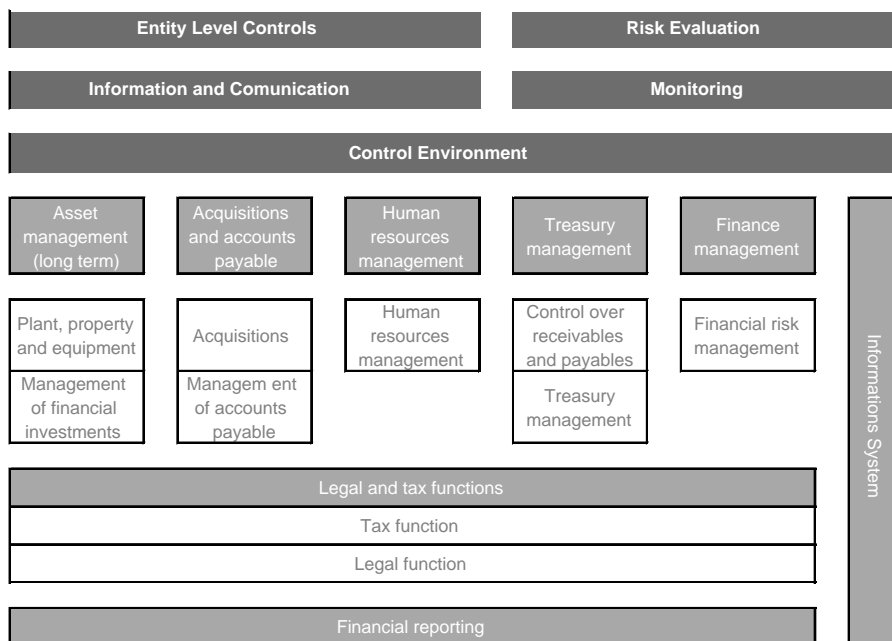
Entity Level Controls

Risk Evaluation

Information and Comunication

Monitoring

Control Environment

Asset management (long term)

Acquisitions and accounts payable

Human resources management

Treasury management

Finance management

Plant, property and equipment

Management of financial investments

Acquisitions

Managem ent of accounts payable

Human resources management

Control over receivables and payables

Treasury management

Financial risk management

Informations System

Legal and tax functions

Tax function

Legal function

Financial reporting